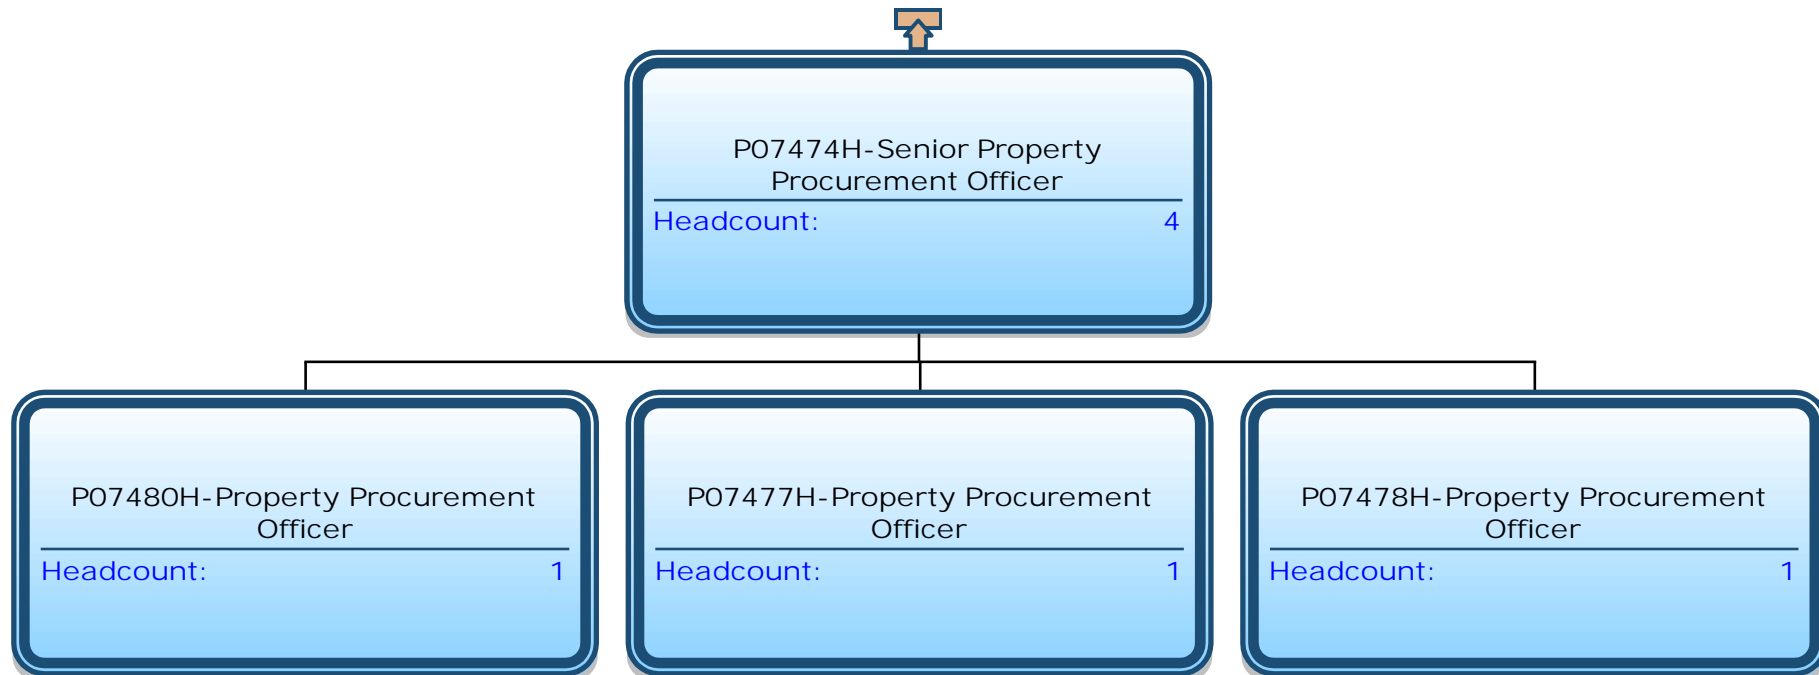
P07474H-Senior Property Procurement Officer
Headcount: 4

P07480H-Property Procurement Officer
Headcount: 1

P07477H-Property Procurement Officer
Headcount: 1

P07478H-Property Procurement Officer
Headcount: 1